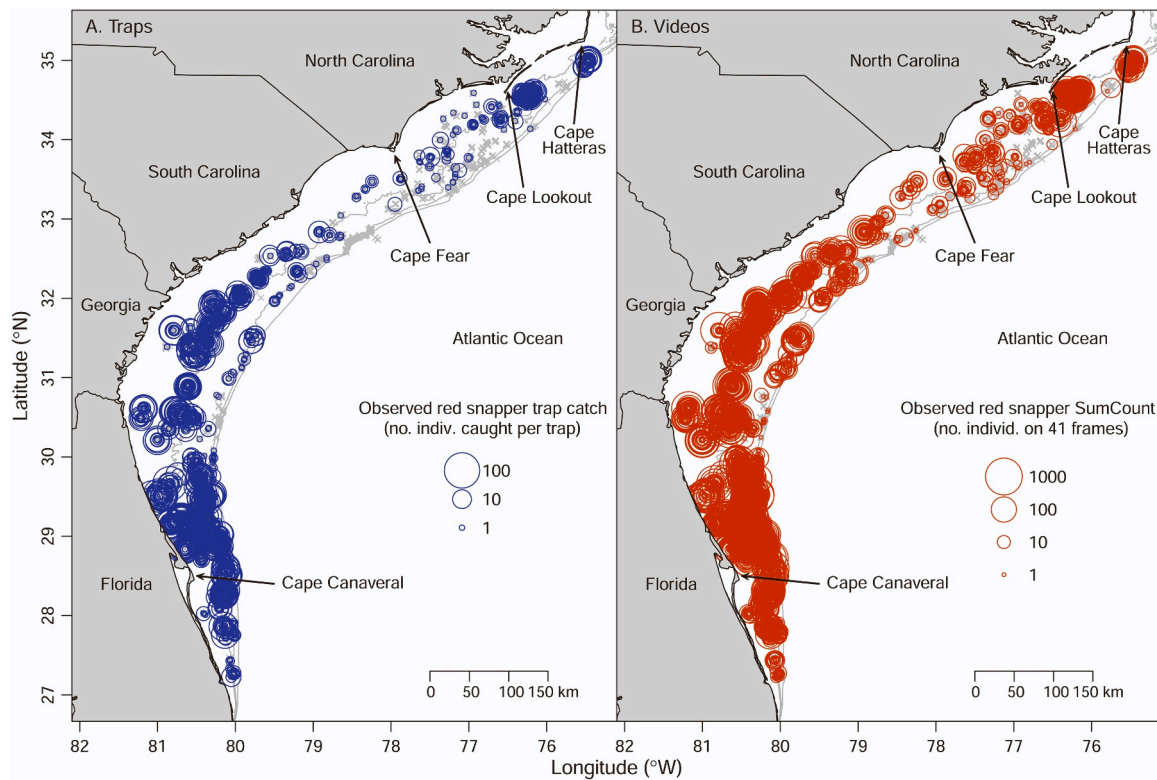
A. Traps

North Carolina

South Carolina

Georgia

Florida

Cape Hatteras

Cape Lookout

Cape Fear

Cape Canaveral

Atlantic Ocean

Observed red snapper trap catch (no. indiv. caught per trap)

100
10
1

0 50 100 150 km

B. Videos

North Carolina

South Carolina

Georgia

Florida

Cape Hatteras

Cape Lookout

Cape Fear

Cape Canaveral

Atlantic Ocean

Observed red snapper SumCount (no. individ. on 41 frames)

1000
100
10
1

0 50 100 150 km

Latitude (°N)

35
34
33
32
31
30
29
28
27

82 81 80 79 78 77 76 82 81 80 79 78 77 76

Longitude (°W)